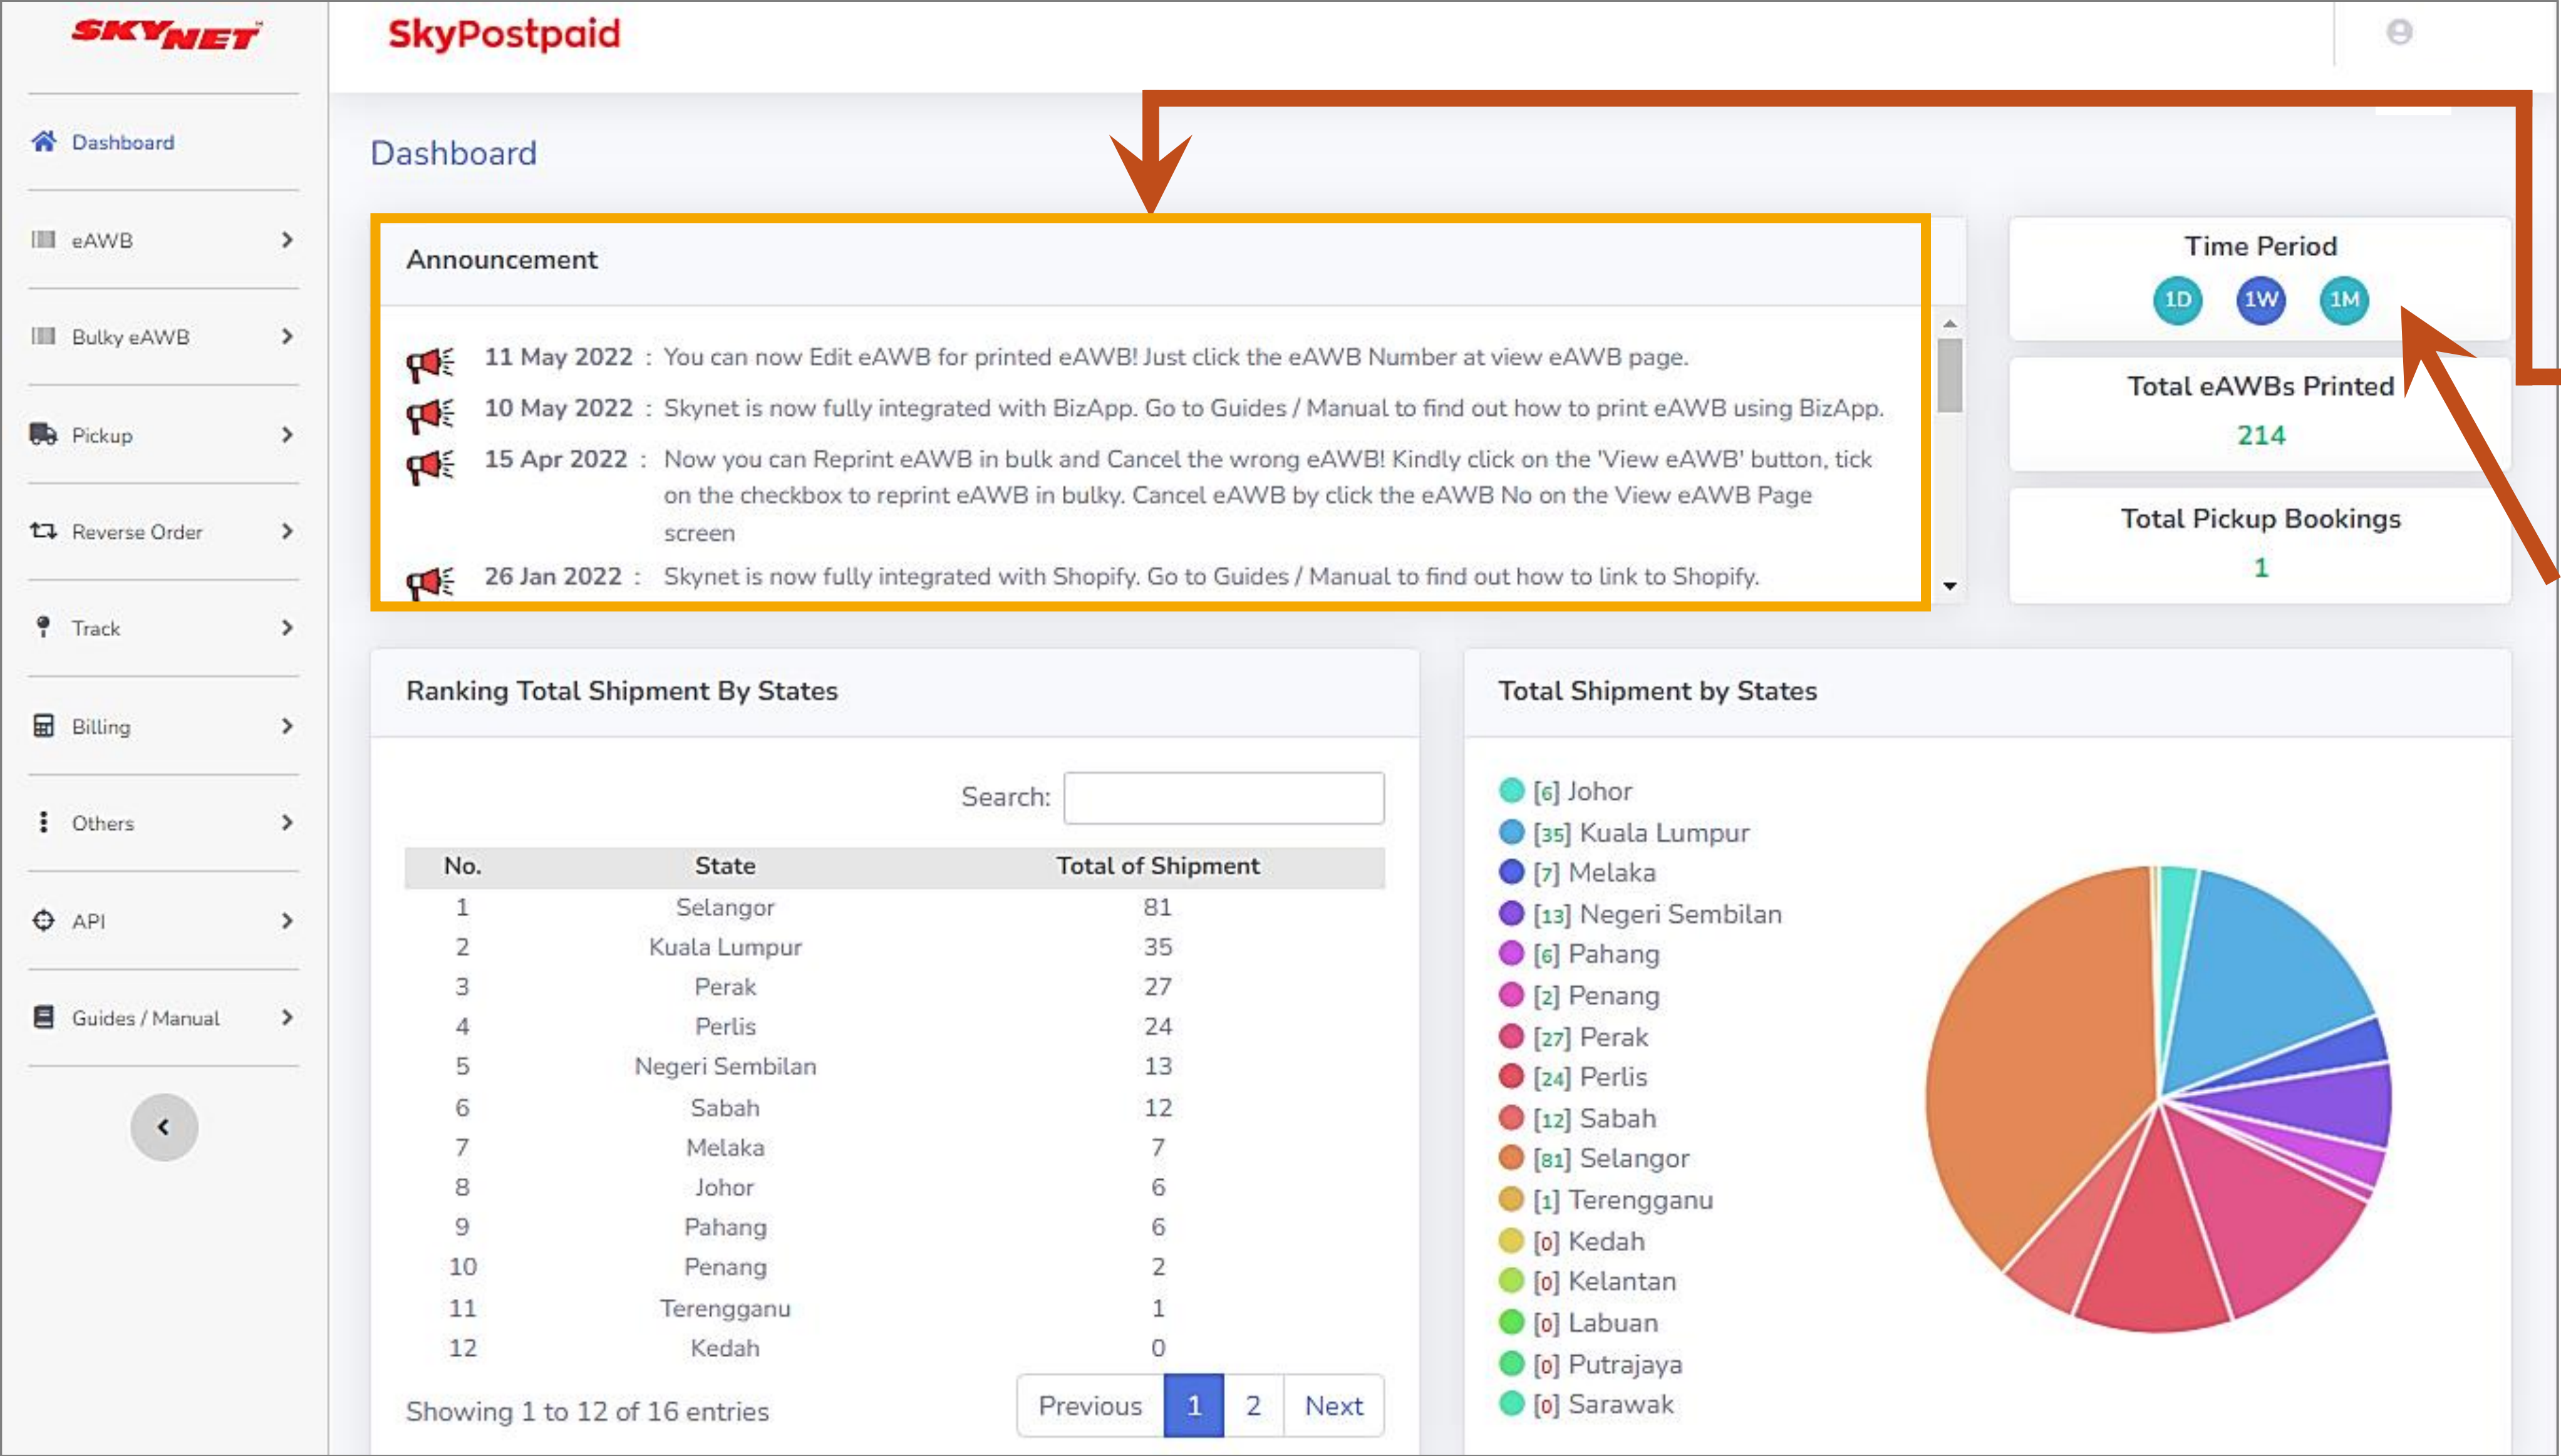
SKYNET

SkyPostpaid

Dashboard

eAWB

Bulky eAWB

Pickup

Reverse Order

Track

Billing

Others

API

Guides / Manual

Dashboard

Announcement

11 May 2022 : You can now Edit eAWB for printed eAWB! Just click the eAWB Number at view eAWB page.

10 May 2022 : Skynet is now fully integrated with BizApp. Go to Guides / Manual to find out how to print eAWB using BizApp.

15 Apr 2022 : Now you can Reprint eAWB in bulk and Cancel the wrong eAWB! Kindly click on the 'View eAWB' button, tick on the checkbox to reprint eAWB in bulky. Cancel eAWB by click the eAWB No on the View eAWB Page screen

26 Jan 2022 : Skynet is now fully integrated with Shopify. Go to Guides / Manual to find out how to link to Shopify.

Time Period

1D 1W 1M

Total eAWBs Printed

214

Total Pickup Bookings

1

Ranking Total Shipment By States

Search:

| No. | State | Total of Shipment |
|---|---|---|
| 1 | Selangor | 81 |
| 2 | Kuala Lumpur | 35 |
| 3 | Perak | 27 |
| 4 | Perlis | 24 |
| 5 | Negeri Sembilan | 13 |
| 6 | Sabah | 12 |
| 7 | Melaka | 7 |
| 8 | Johor | 6 |
| 9 | Pahang | 6 |
| 10 | Penang | 2 |
| 11 | Terengganu | 1 |
| 12 | Kedah | 0 |

Showing 1 to 12 of 16 entries

Previous 1 2 Next

Total Shipment by States

[6] Johor
[35] Kuala Lumpur
[7] Melaka
[13] Negeri Sembilan
[6] Pahang
[2] Penang
[27] Perak
[24] Perlis
[12] Sabah
[81] Selangor
[1] Terengganu
[0] Kedah
[0] Kelantan
[0] Labuan
[0] Putrajaya
[0] Sarawak